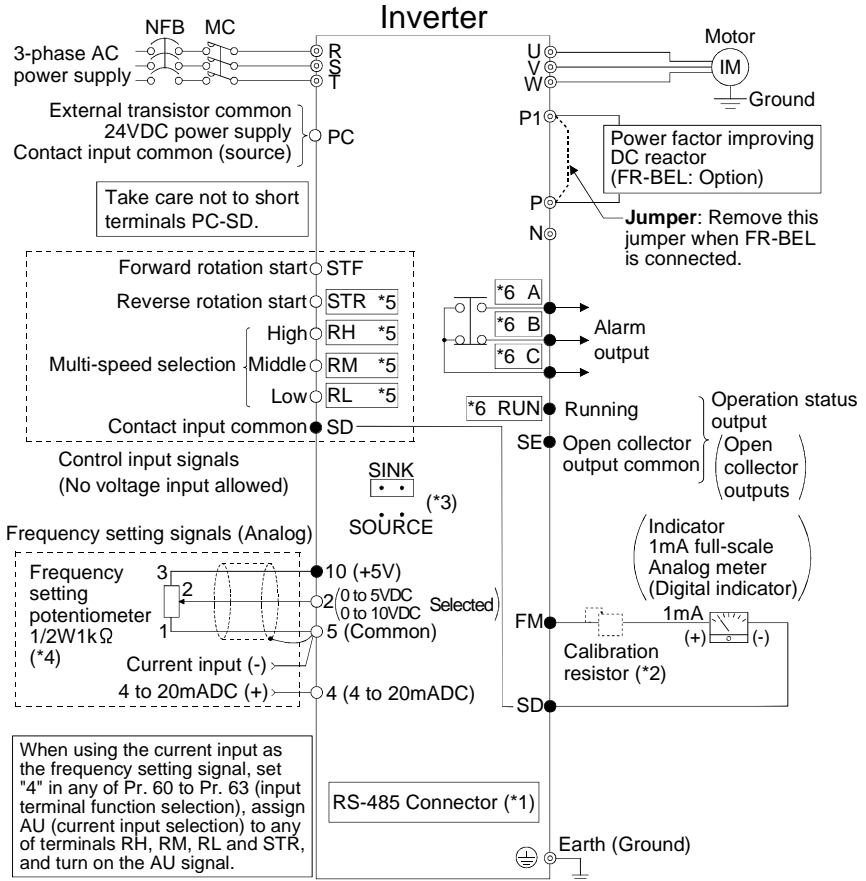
Inverter

NFB MC

3-phase AC power supply

R
S
T

U
V
W

Motor

IM

Ground

External transistor common
24VDC power supply
Contact input common (source)

PC

P1

Power factor improving DC reactor (FR-BEL: Option)

Take care not to short terminals PC-SD.

P

N

Jumper: Remove this jumper when FR-BEL is connected.

Forward rotation start STF

Reverse rotation start STR *5

Multi-speed selection
High RH *5
Middle RM *5
Low RL *5

Contact input common SD

*6 A
*6 B
*6 C

Alarm output

*6 RUN Running

SE Open collector output common

Operation status output (Open collector outputs)

Control input signals (No voltage input allowed)

SINK
SOURCE
(*3)

Frequency setting signals (Analog)

Frequency setting potentiometer 1/2W1kΩ (*4)

3
2
1

10 (+5V)

2 (0 to 5VDC / 0 to 10VDC Selected)

5 (Common)

Current input (-)

4 to 20mADC (+)

4 (4 to 20mADC)

Indicator
1mA full-scale
Analog meter
(Digital indicator)

FM

1mA

(+) (-)

Calibration resistor (*2)

SD

When using the current input as the frequency setting signal, set "4" in any of Pr. 60 to Pr. 63 (input terminal function selection), assign AU (current input selection) to any of terminals RH, RM, RL and STR, and turn on the AU signal.

RS-485 Connector (*1)

Earth (Ground)